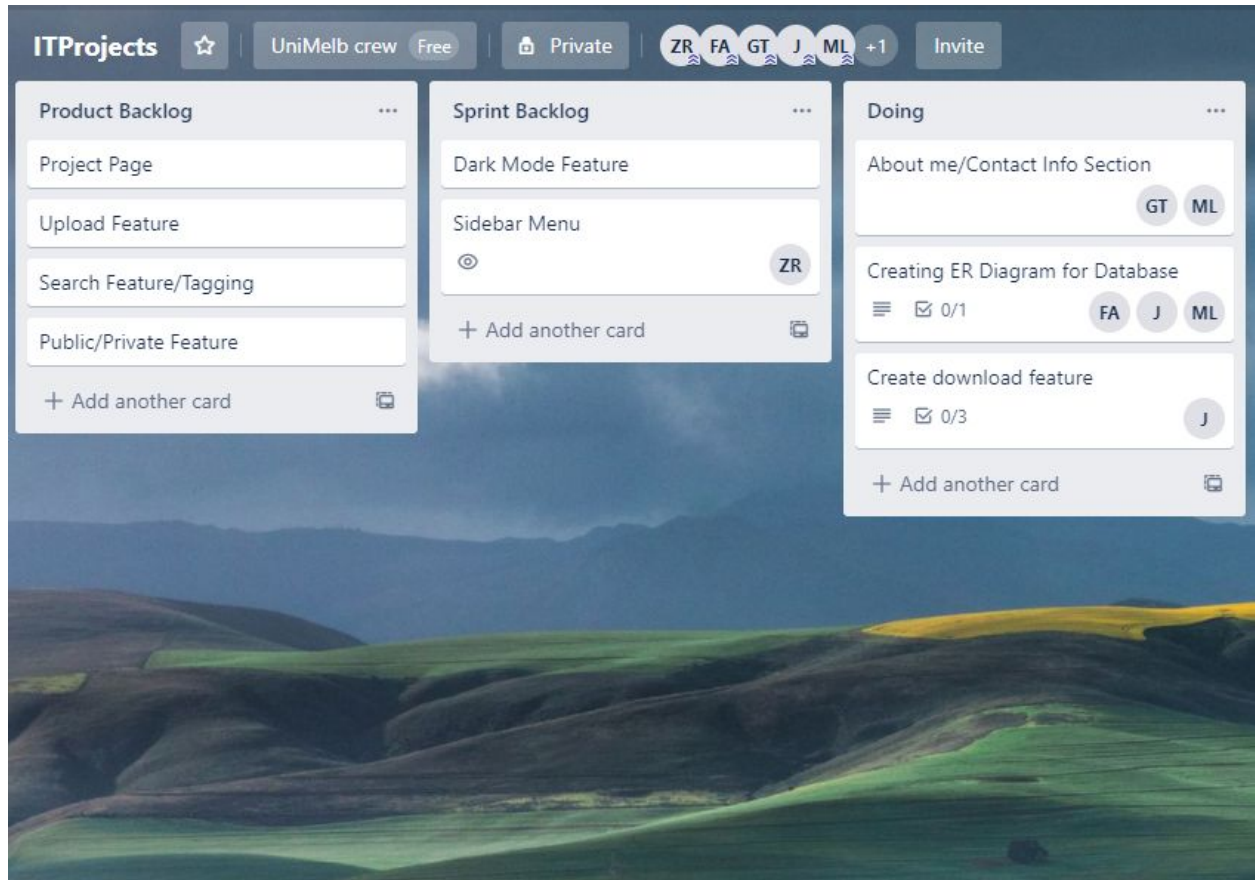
ITProjects UniMelb crew Free Private ZR FA GT J ML +1 Invite

Product Backlog ...

Project Page

Upload Feature

Search Feature/Tagging

Public/Private Feature

+ Add another card

Sprint Backlog ...

Dark Mode Feature

Sidebar Menu

ZR

+ Add another card

Doing ...

About me/Contact Info Section

GT ML

Creating ER Diagram for Database

0/1

FA J ML

Create download feature

0/3

J

+ Add another card